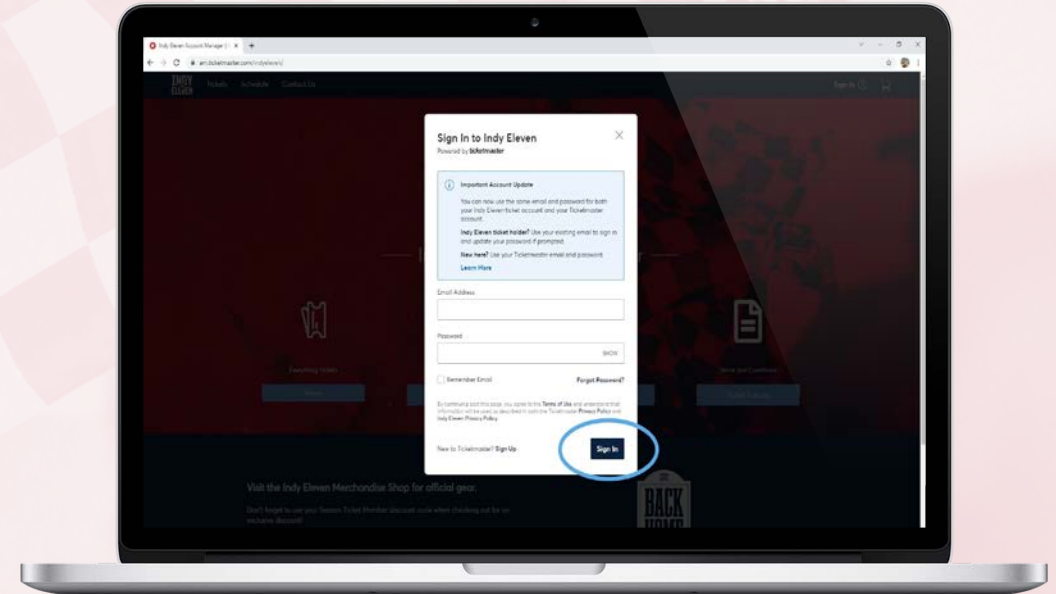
Indy Eleven Account Manager | ×

am.ticketmaster.com/indyeleven/

INDY ELEVEN Tickets Schedule Contact Us

Sign In

Sign In to Indy Eleven
Powered by ticketmaster

Important Account Update

You can now use the same email and password for both your Indy Eleven ticket account and your Ticketmaster account.

Indy Eleven ticket holder? Use your existing email to sign in and update your password if prompted.

New here? Use your Ticketmaster email and password.

Learn More

Email Address

Password

SHOW

Remember Email

Forgot Password?

By continuing past this page, you agree to the Terms of Use and understand that information will be used as described in both the Ticketmaster Privacy Policy and Indy Eleven Privacy Policy.

New to Ticketmaster? Sign Up

Sign In

Everything Tickets

Terms and Conditions

Visit the Indy Eleven Merchandise Shop for official gear.

Don't forget to use your Season Ticket Member discount code when checking out for an exclusive discount!

BACK HOME